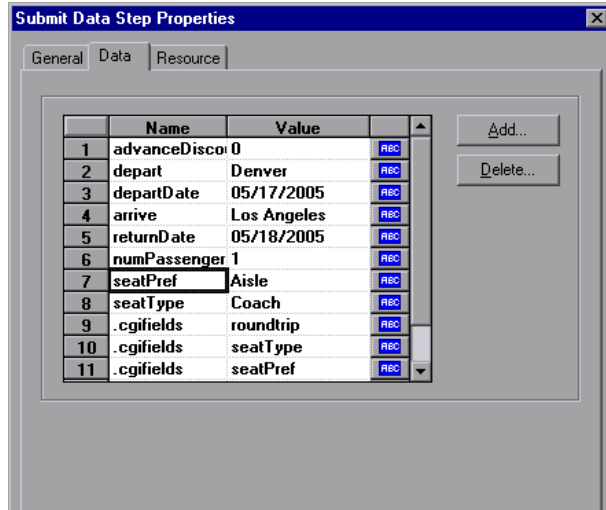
Submit Data Step Properties

General | Data | Resource

| | Name | Value | |
|---|---|---|---|
| 1 | advanceDisco | 0 | ABC |
| 2 | depart | Denver | ABC |
| 3 | departDate | 05/17/2005 | ABC |
| 4 | arrive | Los Angeles | ABC |
| 5 | returnDate | 05/18/2005 | ABC |
| 6 | numPassenger | 1 | ABC |
| 7 | seatPref | Aisle | ABC |
| 8 | seatType | Coach | ABC |
| 9 | .cgifields | roundtrip | ABC |
| 10 | .cgifields | seatType | ABC |
| 11 | .cgifields | seatPref | ABC |

Add...
Delete...